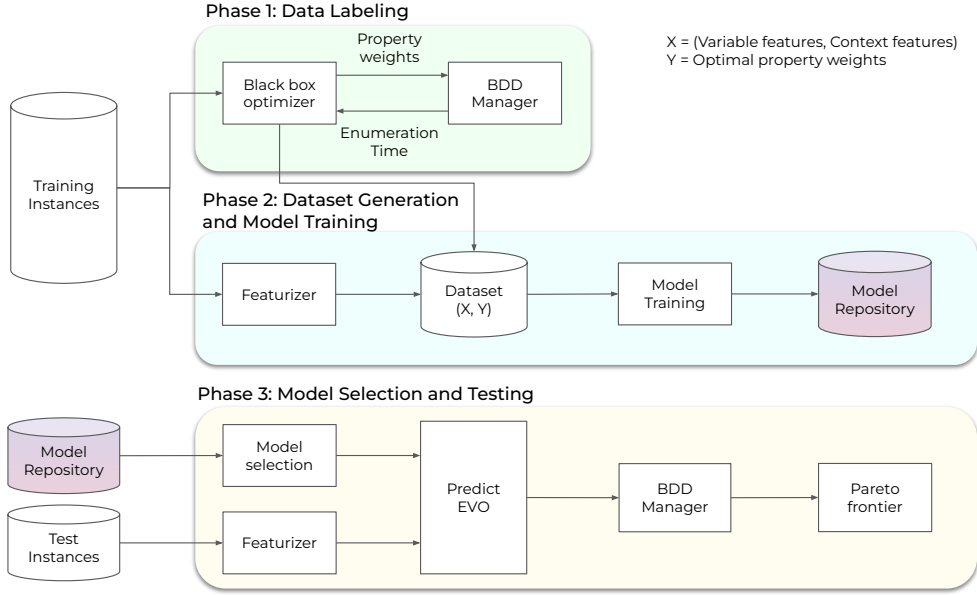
Phase 1: Data Labeling

X = (Variable features, Context features)
Y = Optimal property weights

Property weights

Black box optimizer

BDD Manager

Enumeration Time

Training Instances

Phase 2: Dataset Generation and Model Training

Featurizer

Dataset (X, Y)

Model Training

Model Repository

Phase 3: Model Selection and Testing

Model Repository

Model selection

Predict EVO

BDD Manager

Pareto frontier

Test Instances

Featurizer